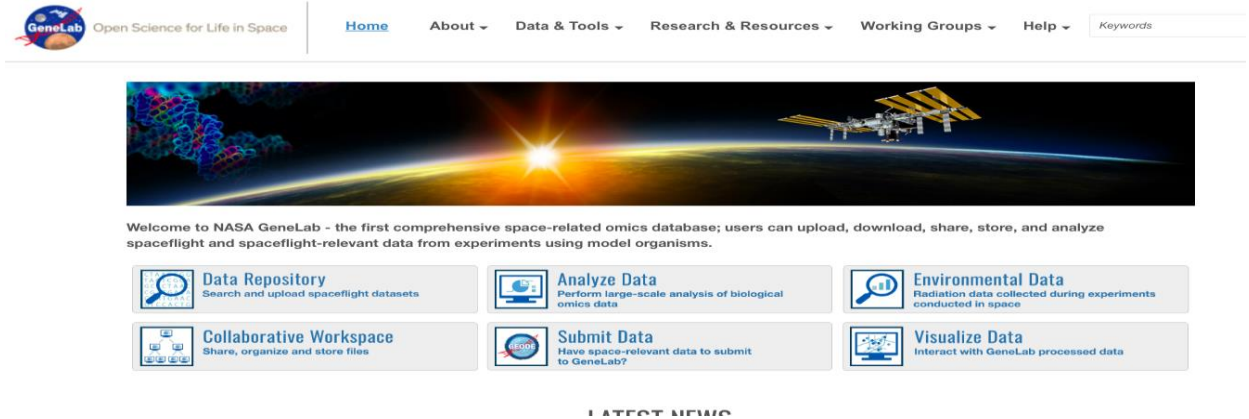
GeneLab Open Science for Life in Space

Home About Data & Tools Research & Resources Working Groups Help Keywords

Welcome to NASA GeneLab - the first comprehensive space-related omics database; users can upload, download, share, store, and analyze spaceflight and spaceflight-relevant data from experiments using model organisms.

Data Repository
Search and upload spaceflight datasets

Analyze Data
Perform large-scale analysis of biological omics data

Environmental Data
Radiation data collected during experiments conducted in space

Collaborative Workspace
Share, organize and store files

GEODE

Submit Data
Have space-relevant data to submit to GeneLab?

Visualize Data
Interact with GeneLab processed data

LATEST NEWS